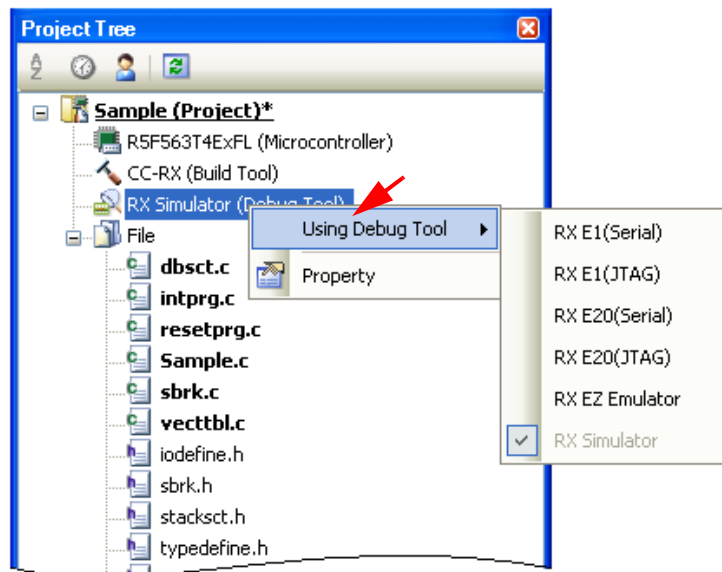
Project Tree

Sample (Project)*
R5F563T4ExFL (Microcontroller)
CC-RX (Build Tool)
RX Simulator (Debug Tool)
File
dbsct.c
intprg.c
resetprg.c
Sample.c
sbrk.c
vecttbl.c
iodefine.h
sbrk.h
stacksct.h
typedefine.h

Using Debug Tool
Property

RX E1(Serial)
RX E1(JTAG)
RX E20(Serial)
RX E20(JTAG)
RX EZ Emulator
RX Simulator